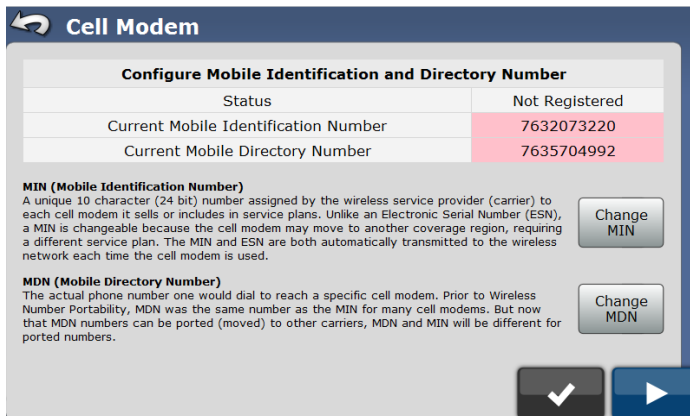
Cell Modem

| Configure Mobile Identification and Directory Number | |
|---|---|
| Status | Not Registered |
| Current Mobile Identification Number | 7632073220 |
| Current Mobile Directory Number | 7635704992 |

MIN (Mobile Identification Number)
A unique 10 character (24 bit) number assigned by the wireless service provider (carrier) to each cell modem it sells or includes in service plans. Unlike an Electronic Serial Number (ESN), a MIN is changeable because the cell modem may move to another coverage region, requiring a different service plan. The MIN and ESN are both automatically transmitted to the wireless network each time the cell modem is used.

Change MIN

MDN (Mobile Directory Number)
The actual phone number one would dial to reach a specific cell modem. Prior to Wireless Number Portability, MDN was the same number as the MIN for many cell modems. But now that MDN numbers can be ported (moved) to other carriers, MDN and MIN will be different for ported numbers.

Change MDN